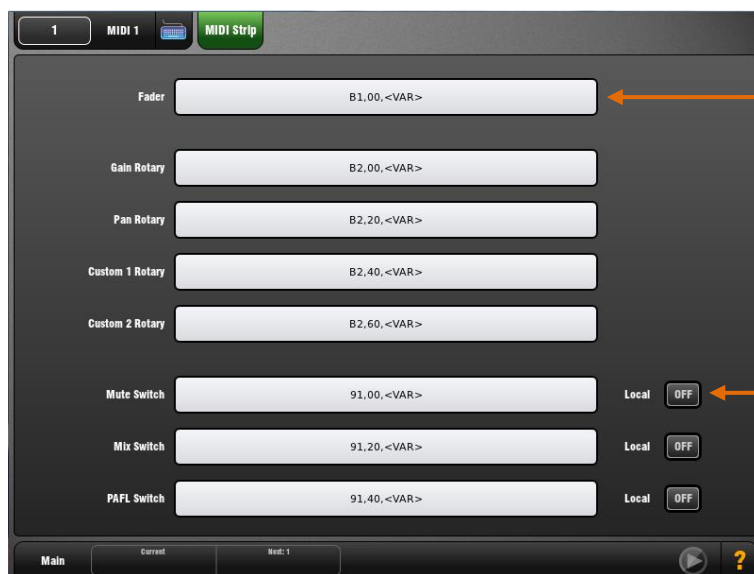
1 MIDI 1 MIDI Strip

Fader B1,00,<VAR>

Gain Rotary B2,00,<VAR>

Pan Rotary B2,20,<VAR>

Custom 1 Rotary B2,40,<VAR>

Custom 2 Rotary B2,60,<VAR>

Mute Switch 91,00,<VAR> Local OFF

Mix Switch 91,20,<VAR> Local OFF

PAFL Switch 91,40,<VAR> Local OFF

Main Current Next: 1 ?